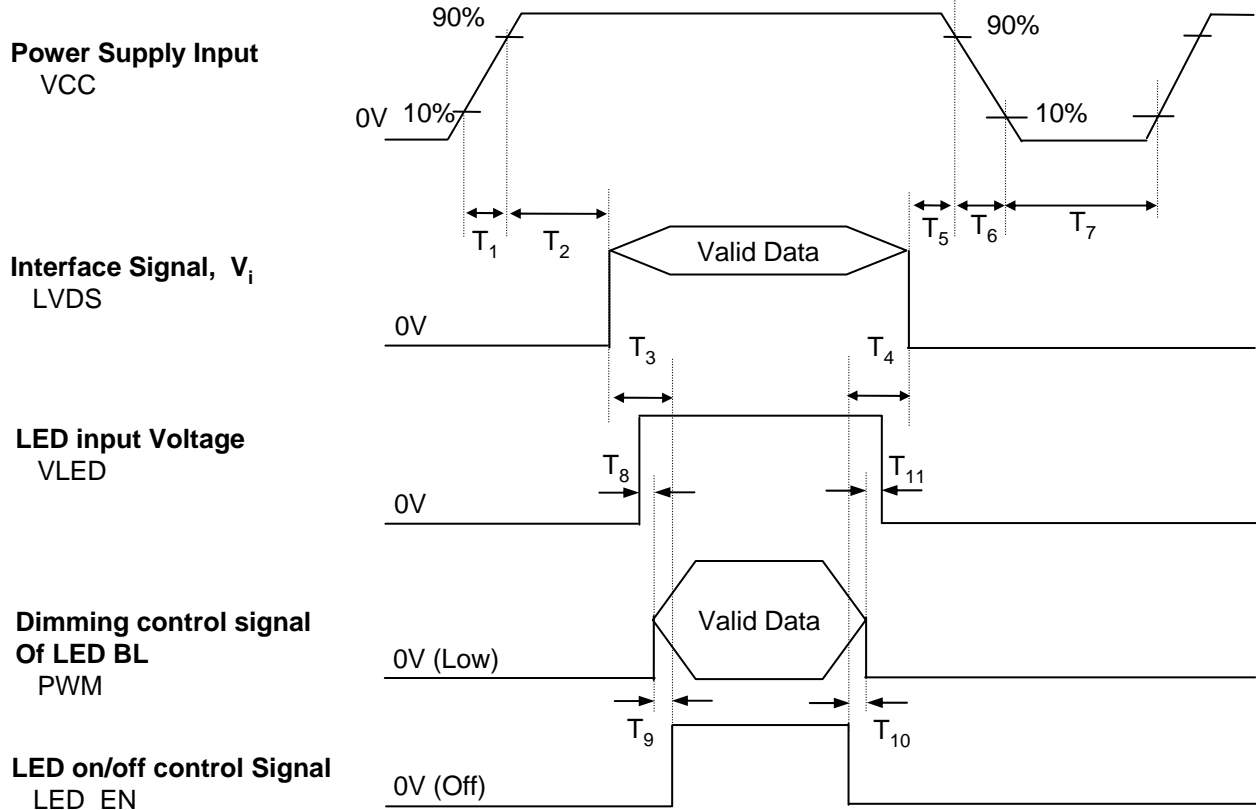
Power Supply Input
VCC

90%
0V 10%
90%
10%

$T_1$ $T_2$ $T_5$ $T_6$ $T_7$

Interface Signal, $V_i$
LVDS

Valid Data
0V
$T_3$ $T_4$

LED input Voltage
VLED

$T_8$ $T_{11}$
0V

Dimming control signal
Of LED BL
PWM

Valid Data
0V (Low)
$T_9$ $T_{10}$

LED on/off control Signal
LED_EN

0V (Off)